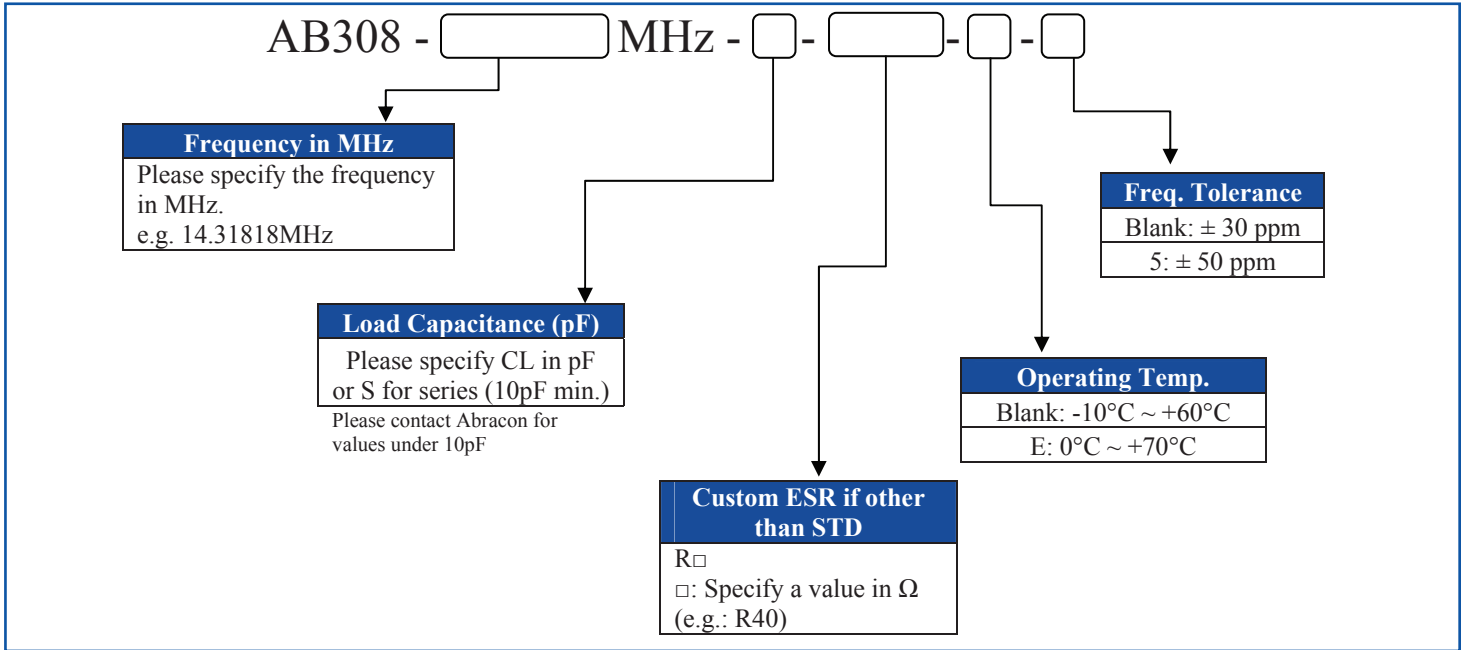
AB308 - [ ] MHz - [ ] - [ ] - [ ] - [ ]

Frequency in MHz
Please specify the frequency in MHz.
e.g. 14.31818MHz

Load Capacitance (pF)
Please specify CL in pF or S for series (10pF min.)
Please contact Abracon for values under 10pF

Custom ESR if other than STD
R□
□: Specify a value in Ω
(e.g.: R40)

Operating Temp.
Blank: -10°C ~ +60°C
E: 0°C ~ +70°C

Freq. Tolerance
Blank: ± 30 ppm
5: ± 50 ppm